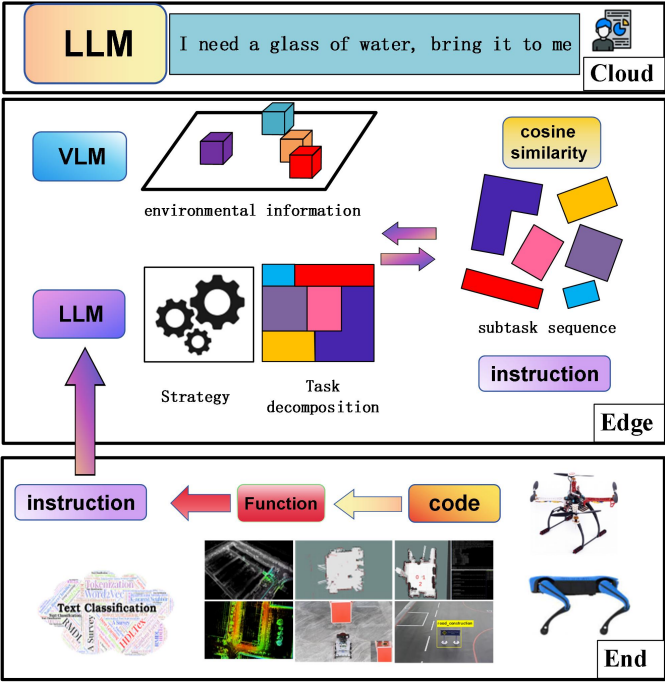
LLM

I need a glass of water, bring it to me

Cloud

VLM

environmental information

cosine similarity

LLM

Strategy

Task decomposition

subtask sequence

instruction

Edge

instruction

Function

code

Text Classification

A Survey

Tokenization

Word2Vec

End